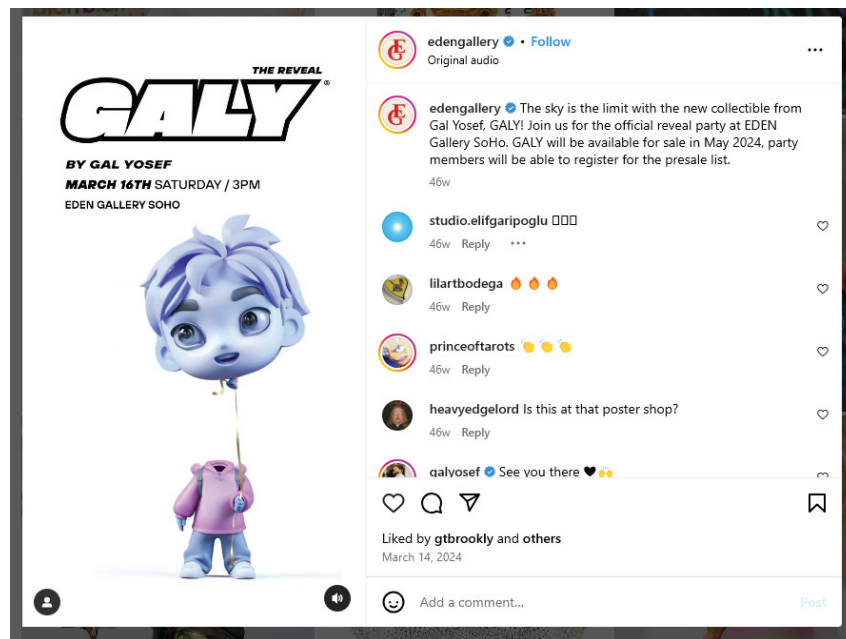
THE REVEAL
GALY®
BY GAL YOSEF
MARCH 16TH SATURDAY / 3PM
EDEN GALLERY SOHO

edengallery • Follow
Original audio

edengallery The sky is the limit with the new collectible from Gal Yosef, GALY! Join us for the official reveal party at EDEN Gallery SoHo. GALY will be available for sale in May 2024, party members will be able to register for the presale list.
46w

studio.elifgaripoglu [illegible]
46w Reply

lilartbodega 🔥🔥🔥
46w Reply

princeoftarots 👏👏👏
46w Reply

heavyedgelord Is this at that poster shop?
46w Reply

galyosef See you there 🖤🙌

Liked by gtbrookly and others
March 14, 2024

Add a comment...
Post